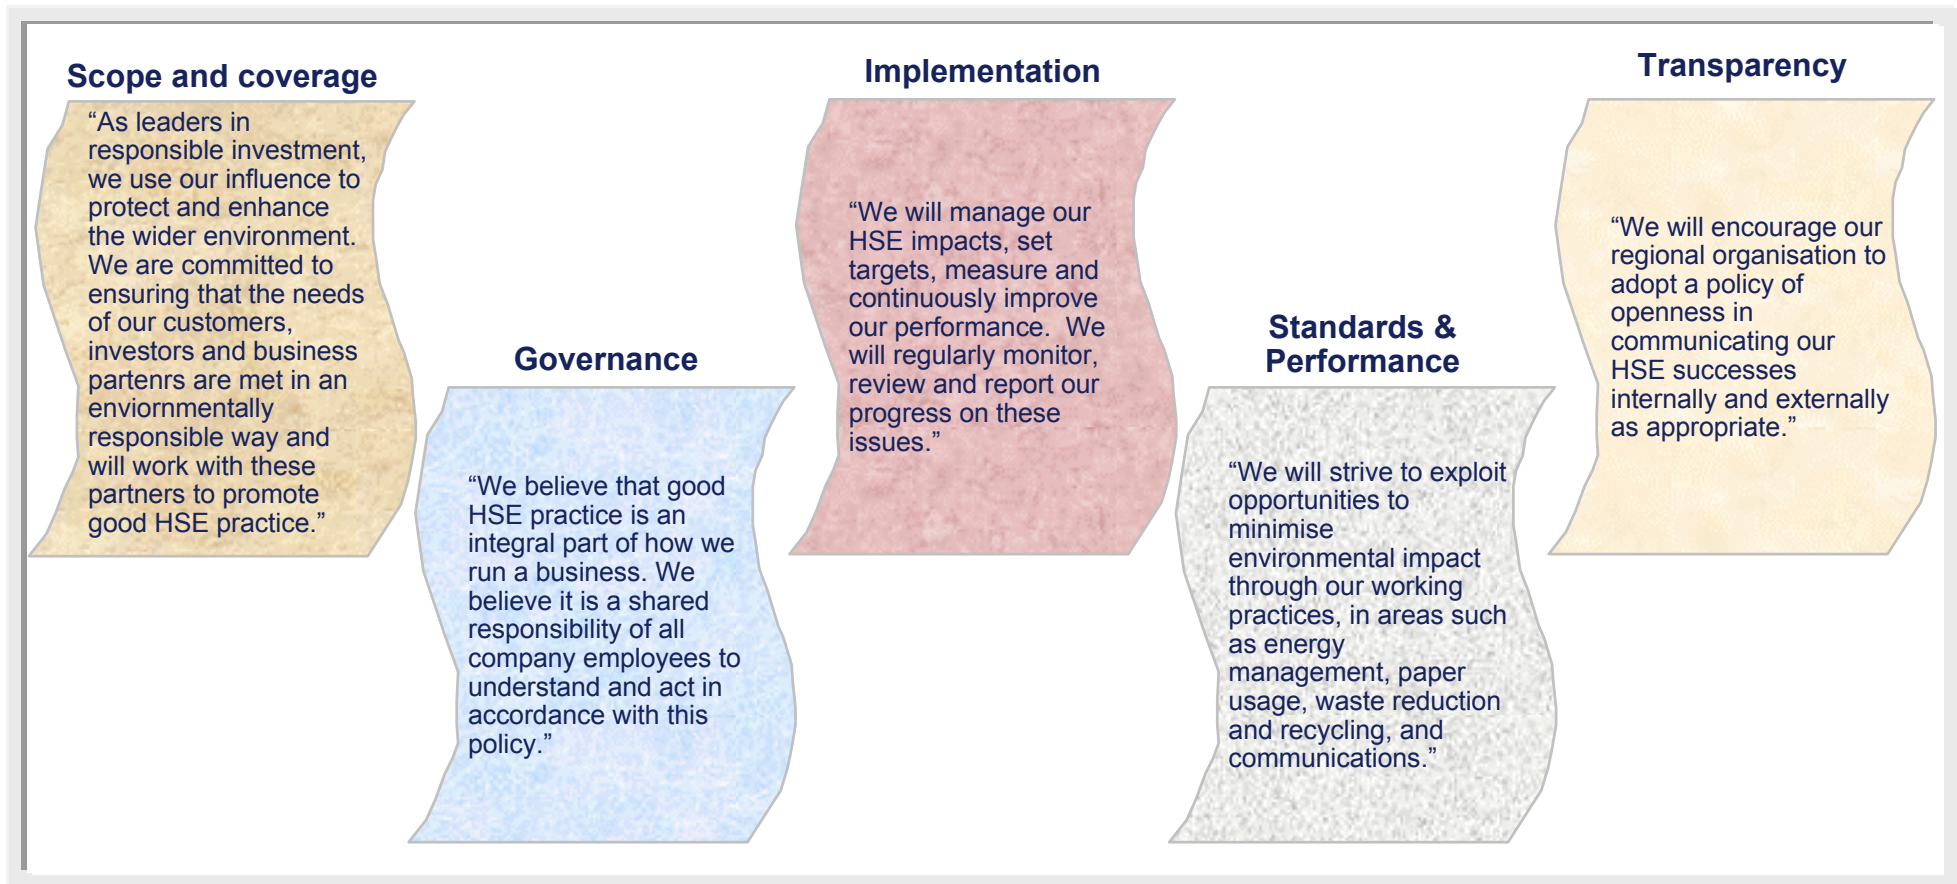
Scope and coverage

"As leaders in responsible investment, we use our influence to protect and enhance the wider environment. We are committed to ensuring that the needs of our customers, investors and business partenrs are met in an enviornmentally responsible way and will work with these partners to promote good HSE practice."

Governance

"We believe that good HSE practice is an integral part of how we run a business. We believe it is a shared responsibility of all company employees to understand and act in accordance with this policy."

Implementation

"We will manage our HSE impacts, set targets, measure and continuously improve our performance. We will regularly monitor, review and report our progress on these issues."

Standards & Performance

"We will strive to exploit opportunities to minimise environmental impact through our working practices, in areas such as energy management, paper usage, waste reduction and recycling, and communications."

Transparency

"We will encourage our regional organisation to adopt a policy of openness in communicating our HSE successes internally and externally as appropriate."